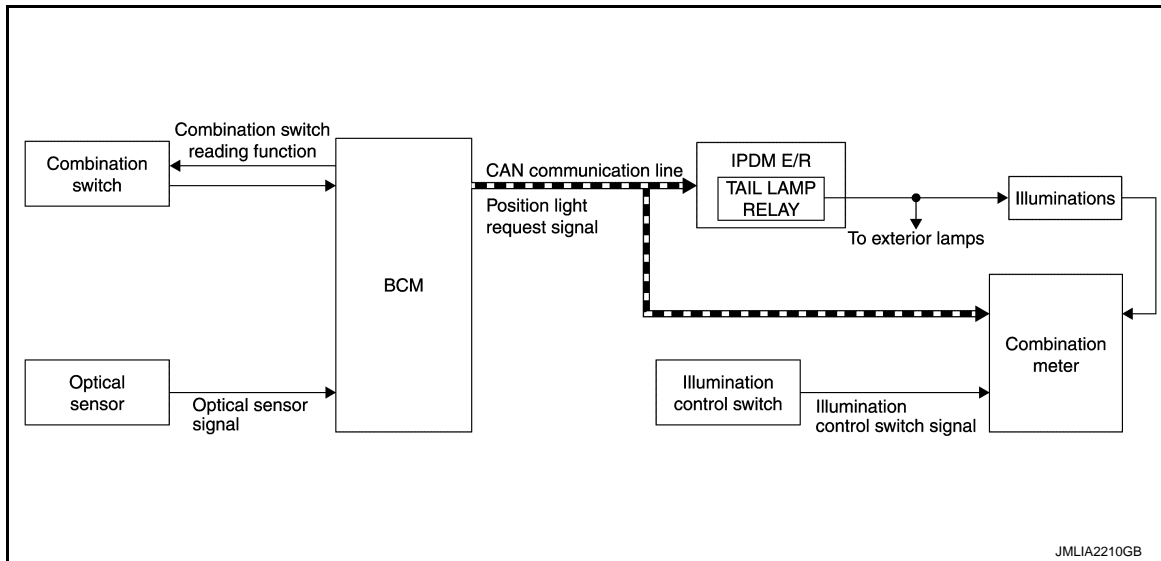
Combination switch

Combination switch reading function

BCM

CAN communication line

Position light request signal

IPDM E/R

TAIL LAMP RELAY

To exterior lamps

Illuminations

Combination meter

Optical sensor

Optical sensor signal

Illumination control switch

Illumination control switch signal

JMLIA2210GB